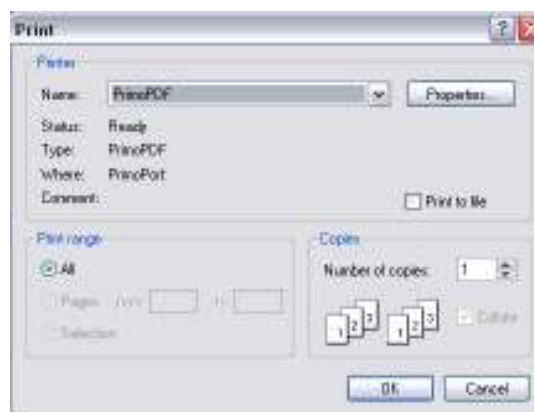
Print

Printer
Name: PrimoPDF
Properties...
Status: Ready
Type: PrimoPDF
Where: PrimoPort
Comment:
Print to file

Print range
All
Pages from: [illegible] to: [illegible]
Selection

Copies
Number of copies: 1
1 2 3 1 2 3
Collate

OK
Cancel